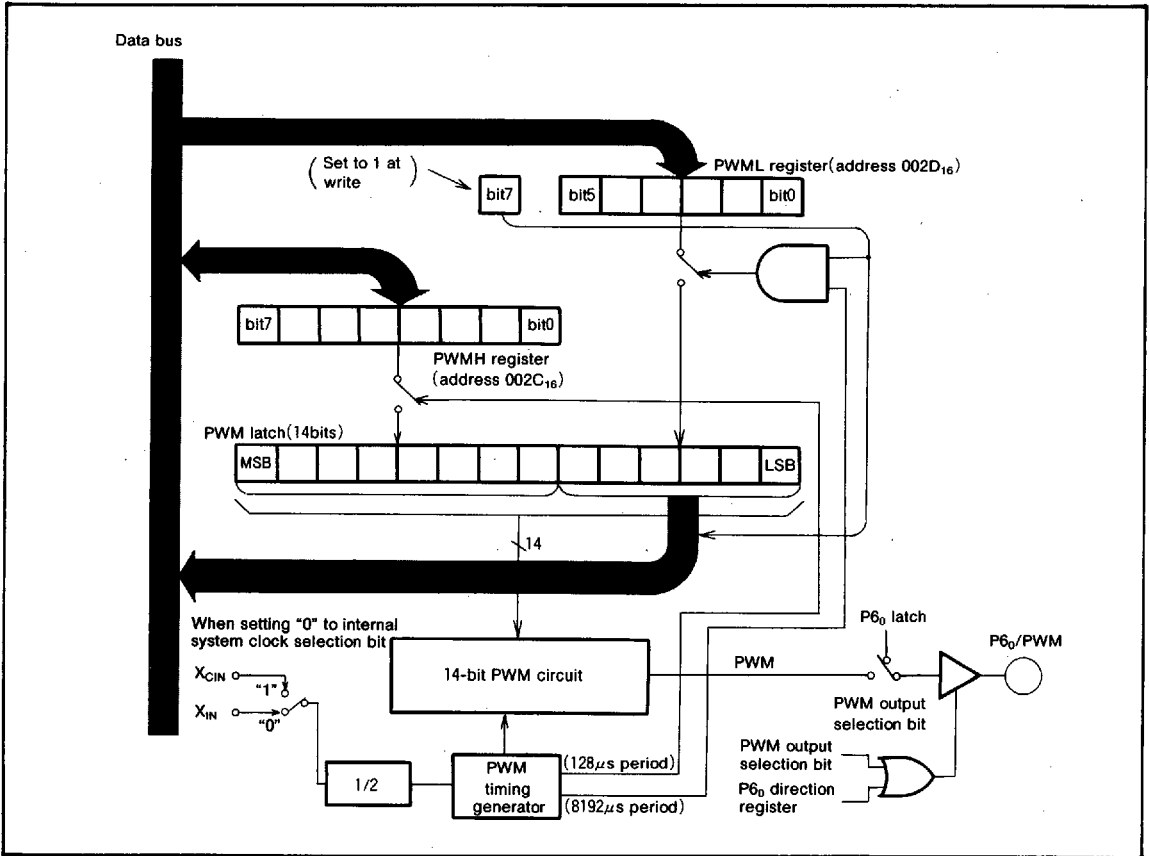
Data bus

( Set to 1 at write )

bit7

PWML register(address $002D_{16}$)

bit5

bit0

bit7

bit0

PWMH register (address $002C_{16}$)

PWM latch(14bits)

MSB

LSB

14

When setting "0" to internal system clock selection bit

$X_{CIN}$

"1"

$X_{IN}$

"0"

14-bit PWM circuit

PWM

$P6_0$ latch

$P6_0$/PWM

PWM output selection bit

1/2

PWM timing generator

(128$\mu$s period)

(8192$\mu$s period)

PWM output selection bit

$P6_0$ direction register